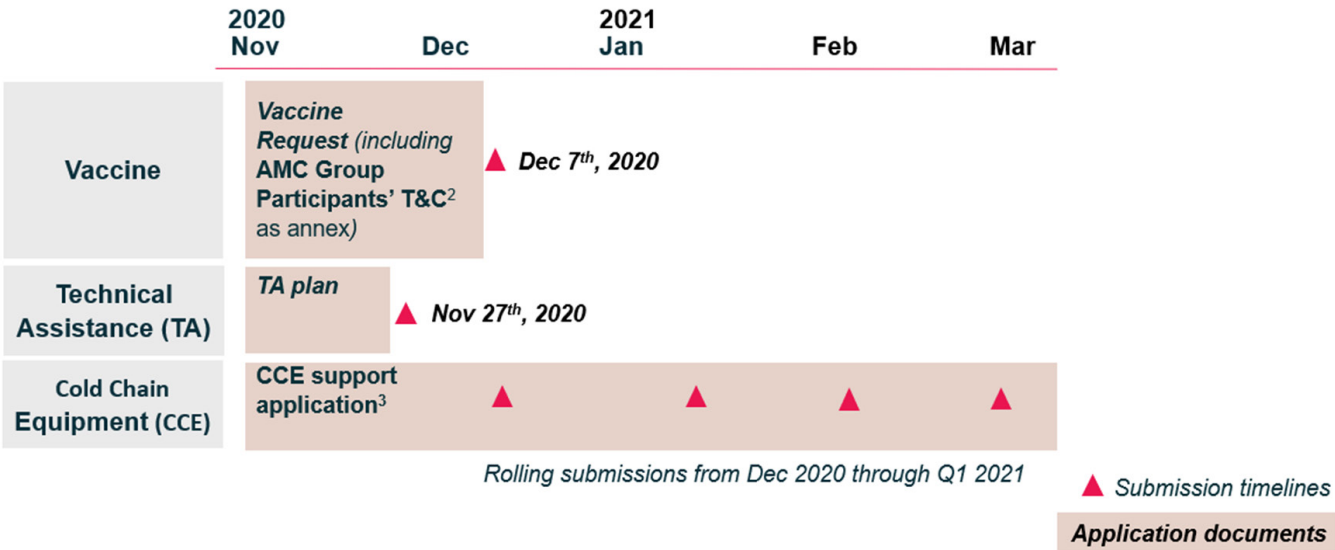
2020
Nov

Dec

2021
Jan

Feb

Mar

Vaccine

Vaccine Request (including AMC Group Participants' T&C$^2$ as annex)

Dec 7$^{th}$, 2020

Technical Assistance (TA)

TA plan

Nov 27$^{th}$, 2020

Cold Chain Equipment (CCE)

CCE support application$^3$

Rolling submissions from Dec 2020 through Q1 2021

Submission timelines

Application documents